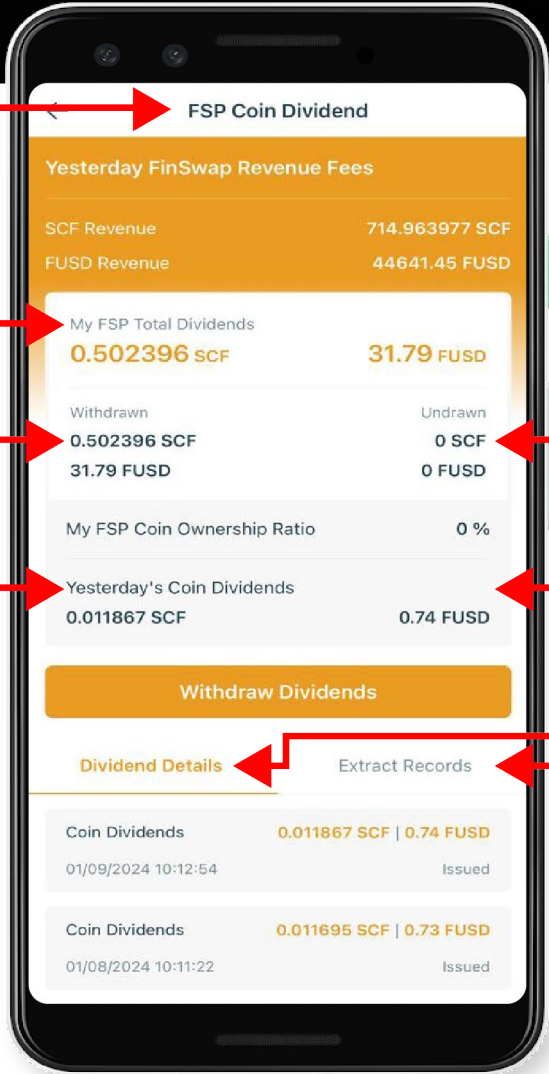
FSP Coin Dividend

Yesterday FinSwap Revenue Fees

SCF Revenue 714.963977 SCF
FUSD Revenue 44641.45 FUSD

My FSP Total Dividends
0.502396 SCF 31.79 FUSD

Withdrawn Undrawn
0.502396 SCF 0 SCF
31.79 FUSD 0 FUSD

My FSP Coin Ownership Ratio 0 %

Yesterday's Coin Dividends
0.011867 SCF 0.74 FUSD

Withdraw Dividends

Dividend Details Extract Records

Coin Dividends 0.011867 SCF | 0.74 FUSD
01/09/2024 10:12:54 Issued

Coin Dividends 0.011695 SCF | 0.73 FUSD
01/08/2024 10:11:22 Issued